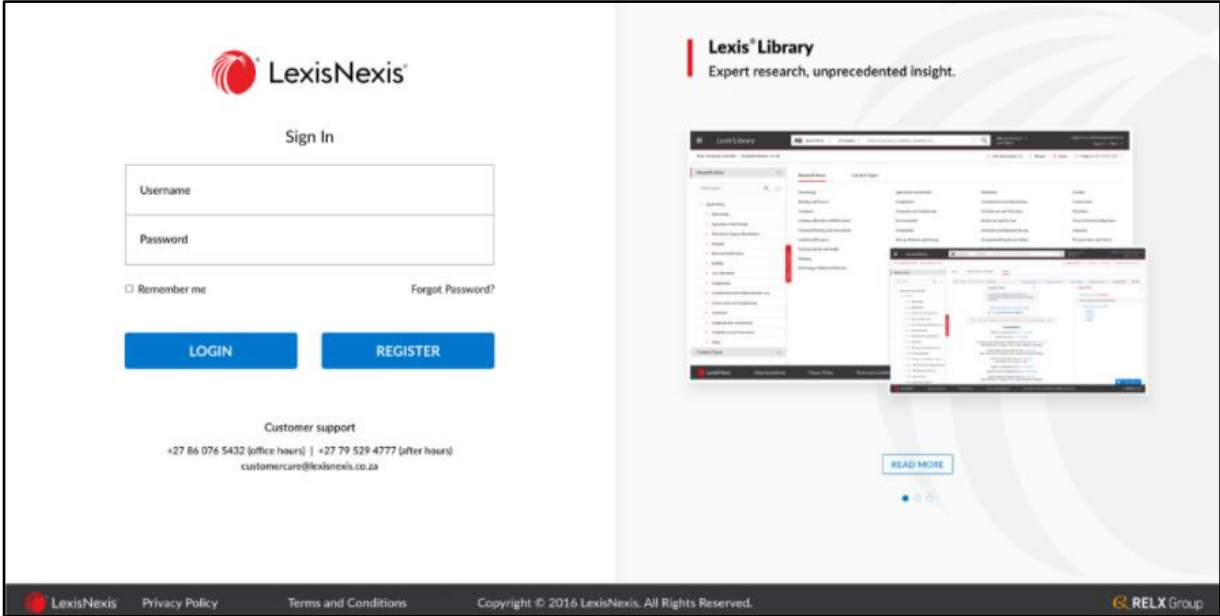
LexisNexis

Sign In

Username

Password

☐ Remember me

Forgot Password?

LOGIN

REGISTER

Customer support

+27 86 076 5432 (office hours) | +27 79 529 4777 (after hours)
customercare@lexisnexis.co.za

Lexis® Library
Expert research, unprecedented insight.

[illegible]

READ MORE

LexisNexis Privacy Policy Terms and Conditions Copyright © 2016 LexisNexis. All Rights Reserved. RELX Group